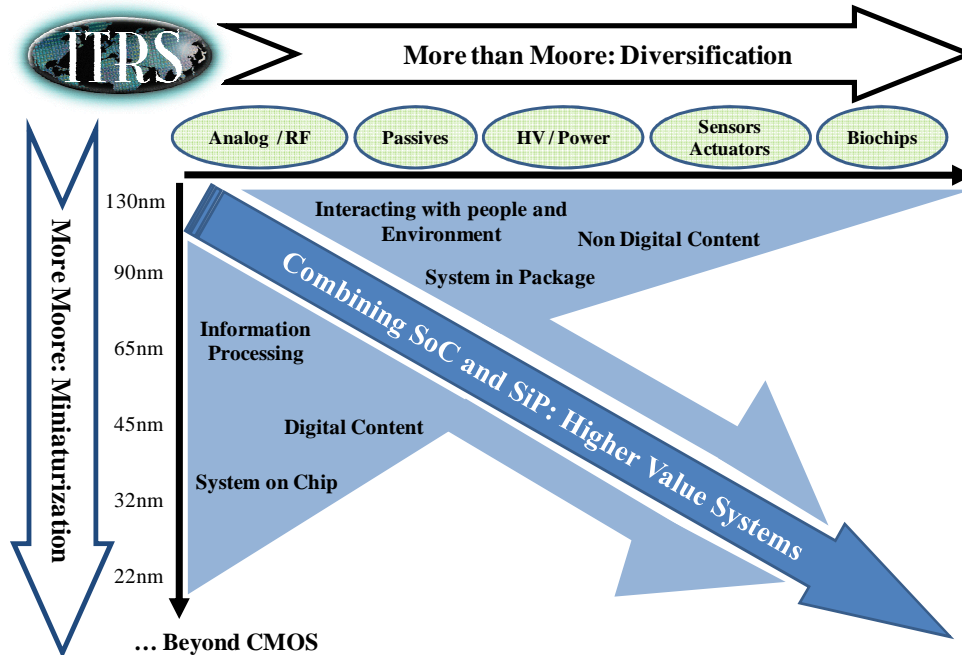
ITRS

More than Moore: Diversification

Analog / RF

Passives

HV / Power

Sensors Actuators

Biochips

More Moore: Miniaturization

130nm

90nm

65nm

45nm

32nm

22nm

Interacting with people and Environment

Non Digital Content

System in Package

Combining SoC and SiP: Higher Value Systems

Information Processing

Digital Content

System on Chip

… Beyond CMOS